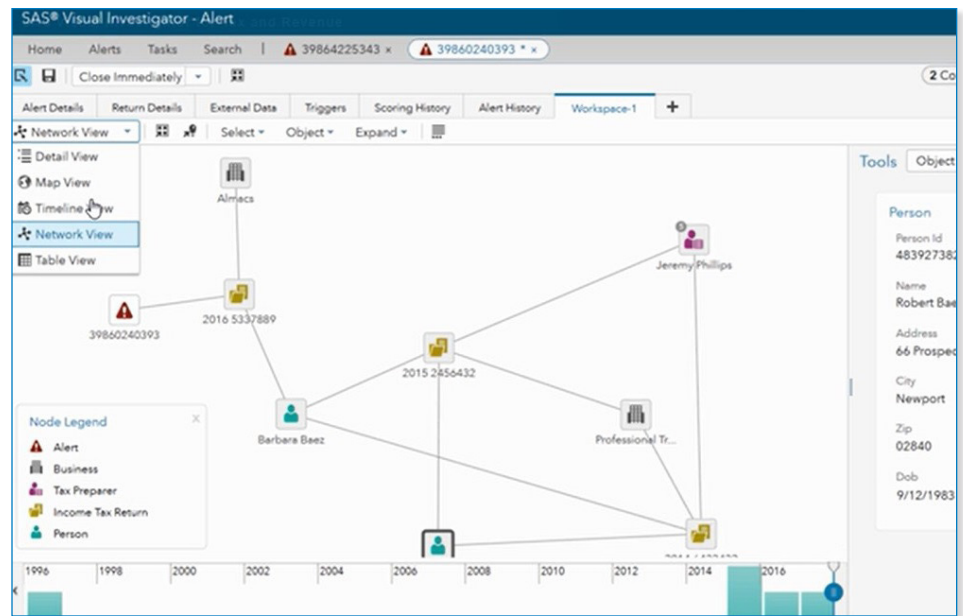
SAS® Visual Investigator - Alert

Home Alerts Tasks Search | 39864225343 × 39860240393 * ×

Close Immediately

2 Co

Alert Details Return Details External Data Triggers Scoring History Alert History Workspace-1 +

Network View Select Object Expand

Detail View
Map View
Timeline View
Network View
Table View

Almacs

39860240393

2016 5337889

Jeremy Phillips

2015 2456432

Barbara Baez

Professional Tr...

Node Legend ×
Alert
Business
Tax Preparer
Income Tax Return
Person

Tools Object

Person

Person Id
48392738

Name
Robert Bae

Address
66 Prospec

City
Newport

Zip
02840

Dob
9/12/1983

1996 1998 2000 2002 2004 2006 2008 2010 2012 2014 2016